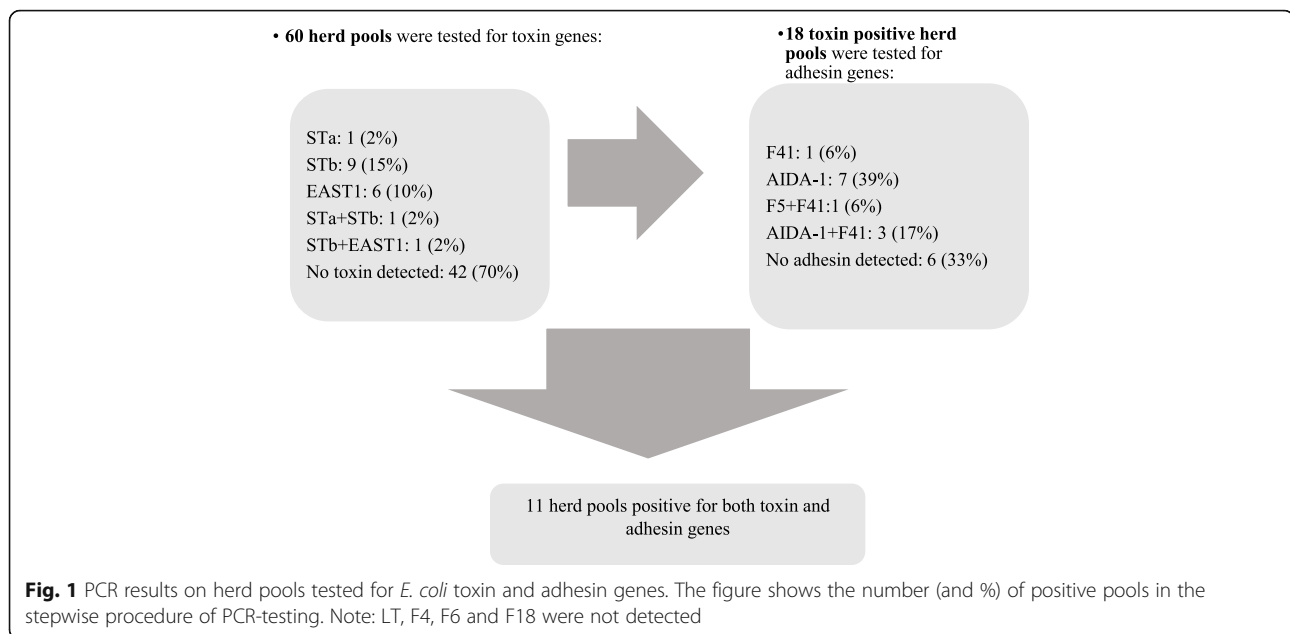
• **60 herd pools** were tested for toxin genes:

STa: 1 (2%)
STb: 9 (15%)
EAST1: 6 (10%)
STa+STb: 1 (2%)
STb+EAST1: 1 (2%)
No toxin detected: 42 (70%)

•**18 toxin positive herd pools** were tested for adhesin genes:

F41: 1 (6%)
AIDA-1: 7 (39%)
F5+F41:1 (6%)
AIDA-1+F41: 3 (17%)
No adhesin detected: 6 (33%)

11 herd pools positive for both toxin and adhesin genes

**Fig. 1** PCR results on herd pools tested for *E. coli* toxin and adhesin genes. The figure shows the number (and %) of positive pools in the stepwise procedure of PCR-testing. Note: LT, F4, F6 and F18 were not detected